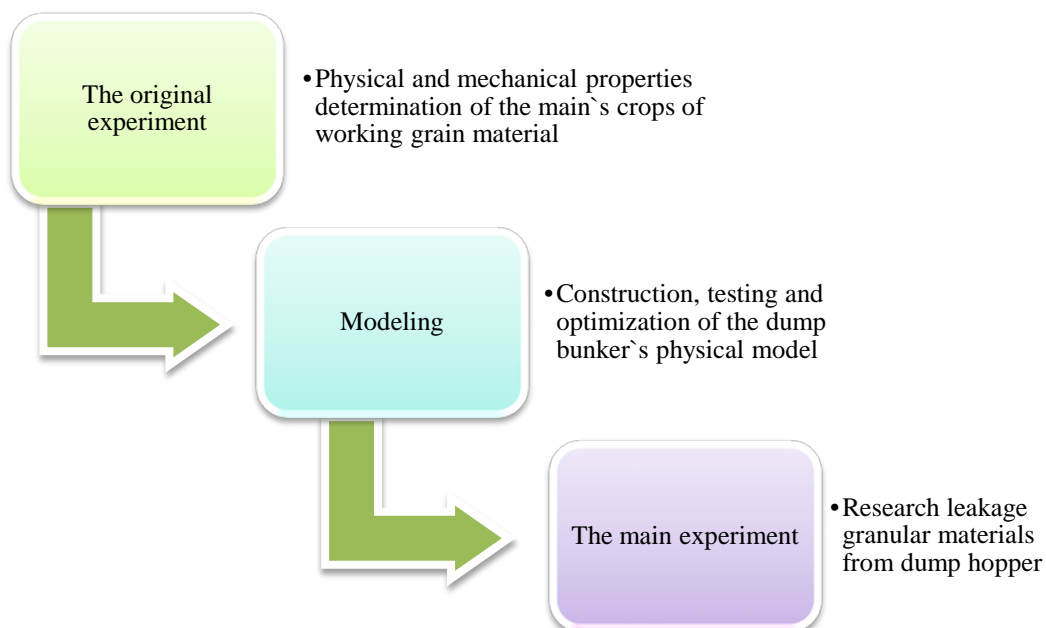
The original experiment

•Physical and mechanical properties determination of the main`s crops of working grain material

Modeling

•Construction, testing and optimization of the dump bunker`s physical model

The main experiment

•Research leakage granular materials from dump hopper